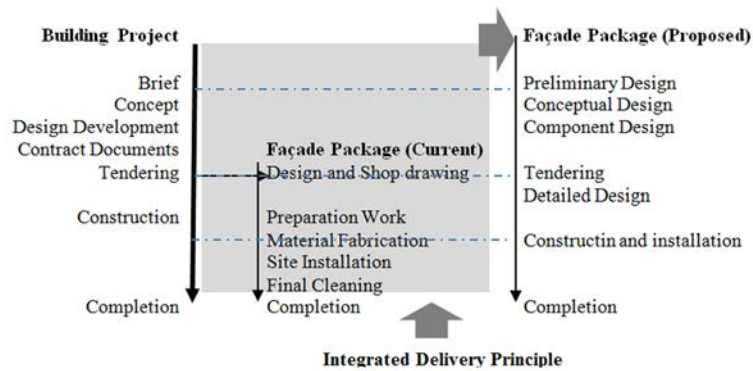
Building Project

Brief
Concept
Design Development
Contract Documents
Tendering

Construction

Completion

Façade Package (Current)
Design and Shop drawing

Preparation Work
Material Fabrication
Site Installation
Final Cleaning
Completion

Façade Package (Proposed)

Preliminary Design
Conceptual Design
Component Design

Tendering
Detailed Design

Constructin and installation

Completion

Integrated Delivery Principle